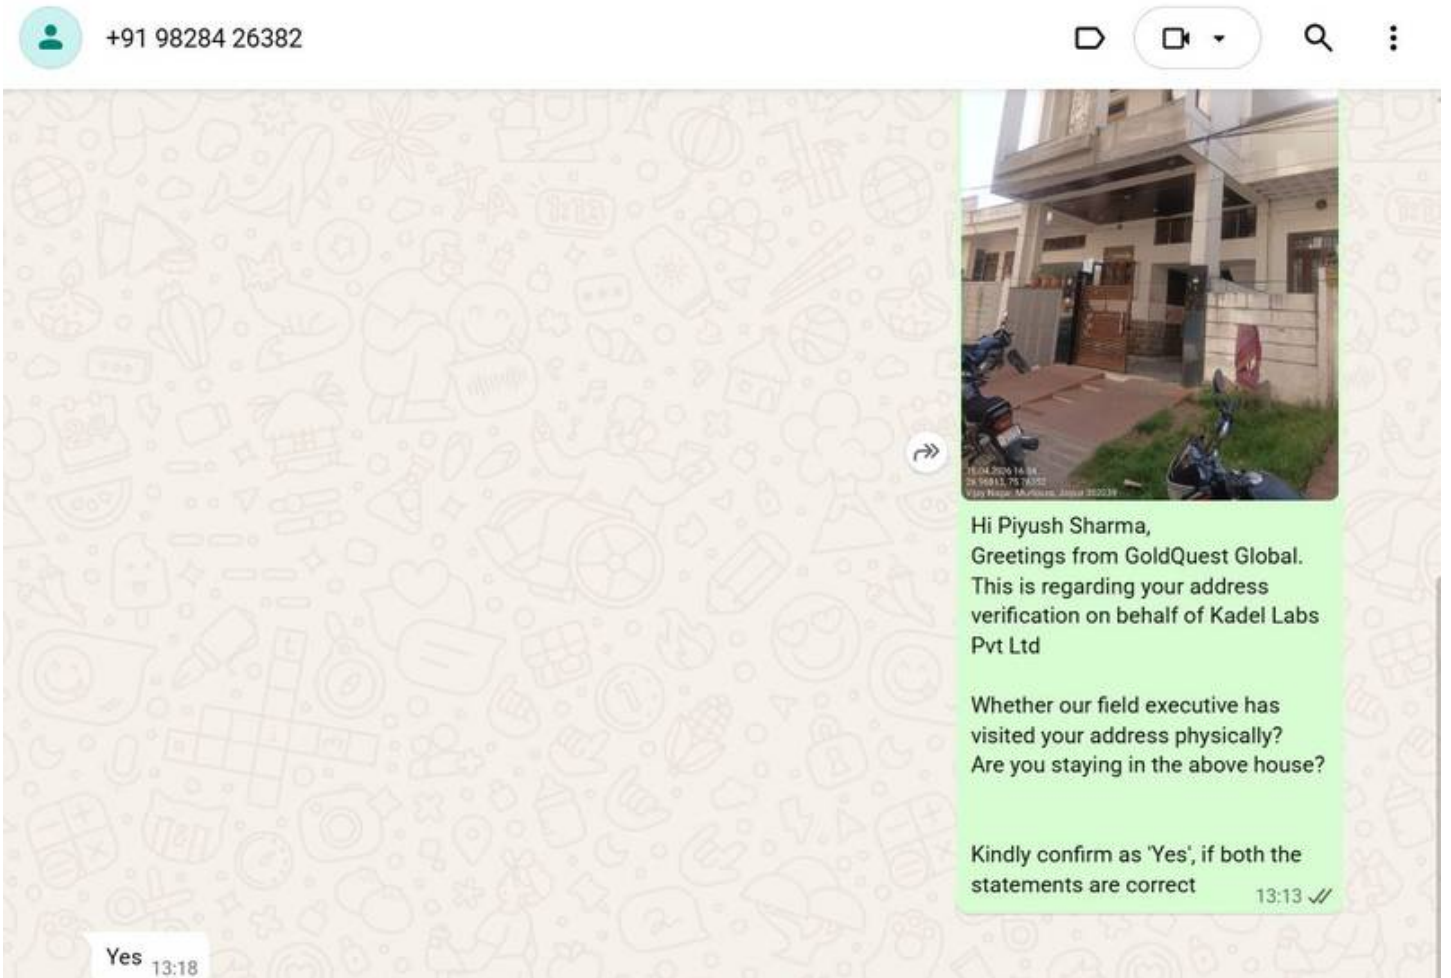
+91 98284 26382

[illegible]

Hi Piyush Sharma,
Greetings from GoldQuest Global.
This is regarding your address verification on behalf of Kadel Labs Pvt Ltd

Whether our field executive has visited your address physically?
Are you staying in the above house?

Kindly confirm as 'Yes', if both the statements are correct 13:13

Yes 13:18